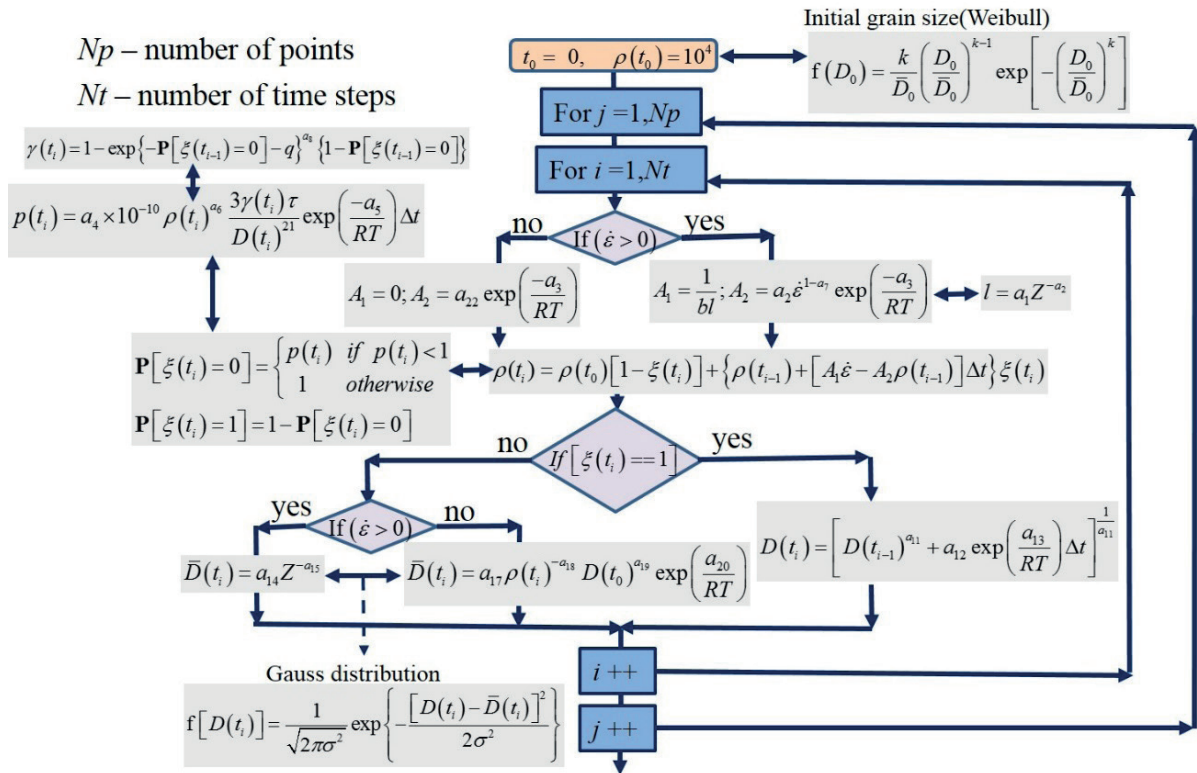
$Np$ – number of points

$Nt$ – number of time steps

Initial grain size(Weibull)

$t_0 = 0, \quad \rho(t_0) = 10^4$

$f(D_0) = \frac{k}{\bar{D}_0}\left(\frac{D_0}{\bar{D}_0}\right)^{k-1} \exp\left[-\left(\frac{D_0}{\bar{D}_0}\right)^k\right]$

For $j = 1, Np$

For $i = 1, Nt$

$\gamma(t_i) = 1 - \exp\left\{-\mathbf{P}\left[\xi(t_{i-1}) = 0\right] - q\right\}^{a_8}\left\{1 - \mathbf{P}\left[\xi(t_{i-1}) = 0\right]\right\}$

$p(t_i) = a_4 \times 10^{-10} \rho(t_i)^{a_6} \frac{3\gamma(t_i)\tau}{D(t_i)^{21}} \exp\left(\frac{-a_5}{RT}\right)\Delta t$

no

If $(\dot{\varepsilon} > 0)$

yes

$A_1 = 0; A_2 = a_{22}\exp\left(\frac{-a_3}{RT}\right)$

$A_1 = \frac{1}{bl}; A_2 = a_2\dot{\varepsilon}^{1-a_7}\exp\left(\frac{-a_3}{RT}\right)$

$l = a_1 Z^{-a_2}$

$\mathbf{P}\left[\xi(t_i) = 0\right] = \begin{cases} p(t_i) & if\ p(t_i) < 1 \\ 1 & otherwise \end{cases}$

$\mathbf{P}\left[\xi(t_i) = 1\right] = 1 - \mathbf{P}\left[\xi(t_i) = 0\right]$

$\rho(t_i) = \rho(t_0)\left[1 - \xi(t_i)\right] + \left\{\rho(t_{i-1}) + \left[A_1\dot{\varepsilon} - A_2\rho(t_{i-1})\right]\Delta t\right\}\xi(t_i)$

no

If $\left[\xi(t_i) == 1\right]$

yes

yes

If $(\dot{\varepsilon} > 0)$

no

$D(t_i) = \left[D(t_{i-1})^{a_{11}} + a_{12}\exp\left(\frac{a_{13}}{RT}\right)\Delta t\right]^{\frac{1}{a_{11}}}$

$\bar{D}(t_i) = a_{14}Z^{-a_{15}}$

$\bar{D}(t_i) = a_{17}\rho(t_i)^{-a_{18}} D(t_0)^{a_{19}} \exp\left(\frac{a_{20}}{RT}\right)$

Gauss distribution

$f\left[D(t_i)\right] = \frac{1}{\sqrt{2\pi\sigma^2}} \exp\left\{-\frac{\left[D(t_i) - \bar{D}(t_i)\right]^2}{2\sigma^2}\right\}$

$i$ ++

$j$ ++